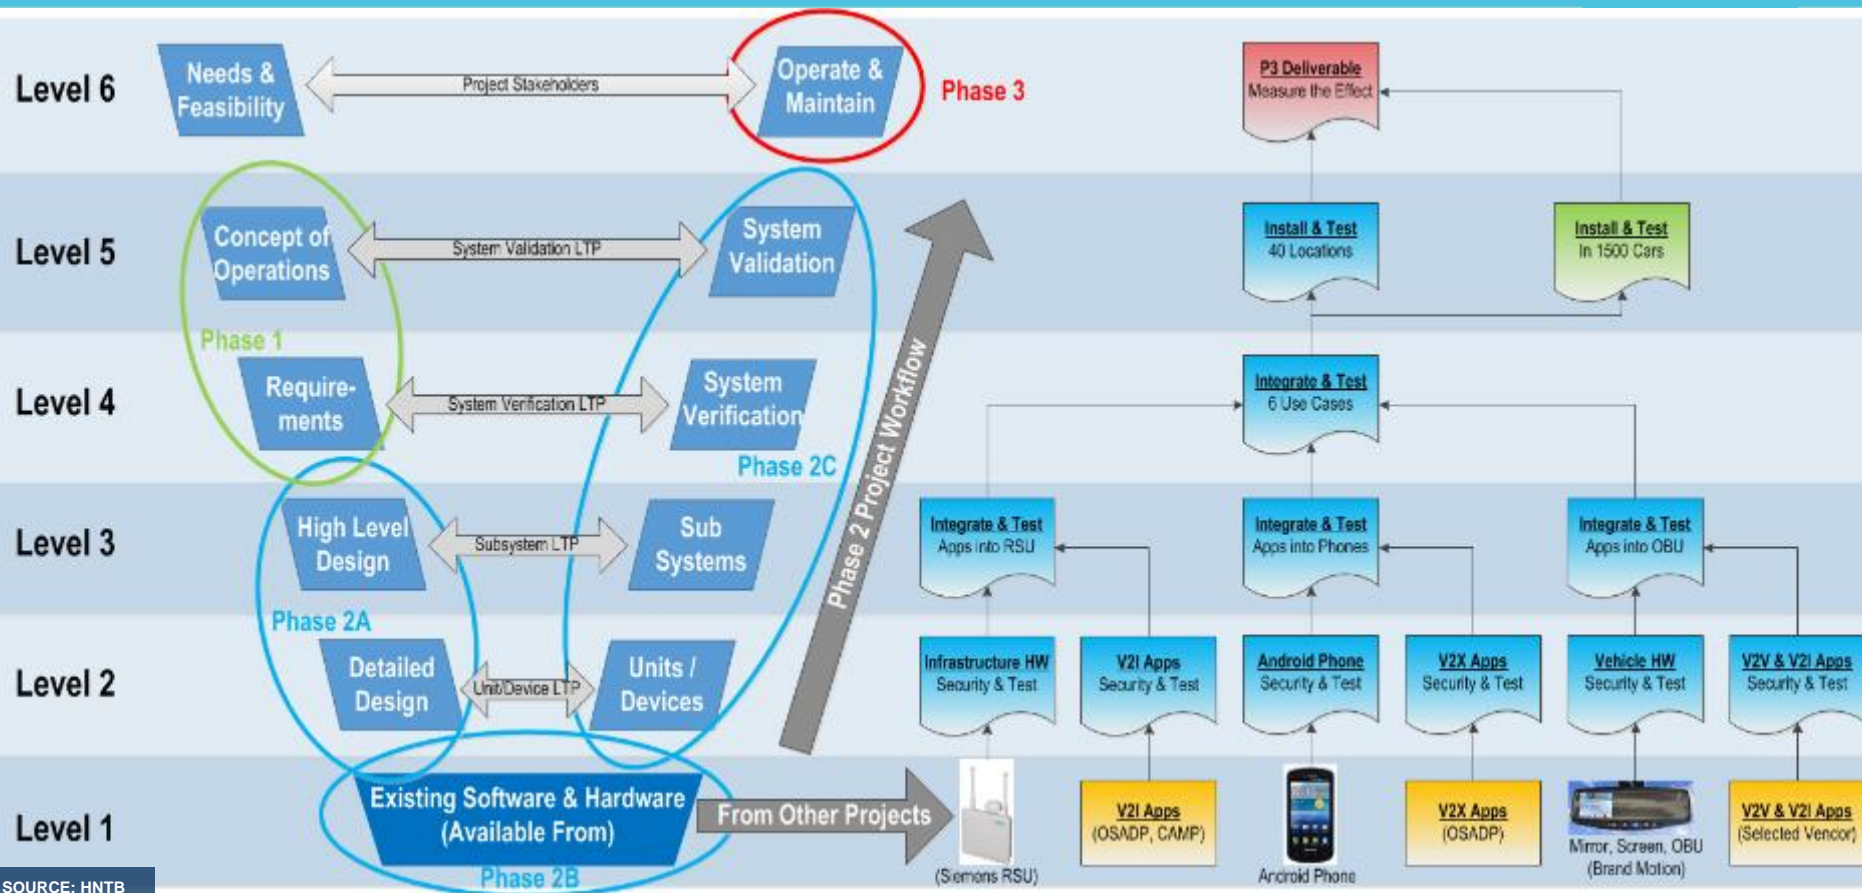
Level 6

Needs & Feasibility

Project Stakeholders

Operate & Maintain

Phase 3

P3 Deliverable
Measure the Effect

Level 5

Concept of Operations

System Validation LTP

System Validation

Install & Test
40 Locations

Install & Test
In 1500 Cars

Phase 1

Level 4

Require-ments

System Verification LTP

System Verification

Integrate & Test
6 Use Cases

Phase 2C

Level 3

High Level Design

Subsystem LTP

Sub Systems

Phase 2 Project Workflow

Integrate & Test
Apps into RSU

Integrate & Test
Apps into Phones

Integrate & Test
Apps into OBU

Phase 2A

Level 2

Detailed Design

Unit/Device LTP

Units / Devices

Infrastructure HW
Security & Test

V2I Apps
Security & Test

Android Phone
Security & Test

V2X Apps
Security & Test

Vehicle HW
Security & Test

V2V & V2I Apps
Security & Test

Level 1

Existing Software & Hardware (Available From)

From Other Projects

(Siemens RSU)

V2I Apps
(OSADP, CAMP)

Android Phone

V2X Apps
(OSADP)

Mirror, Screen, OBU
(Brand Motion)

V2V & V2I Apps
(Selected Vendor)

Phase 2B

SOURCE: HNTB